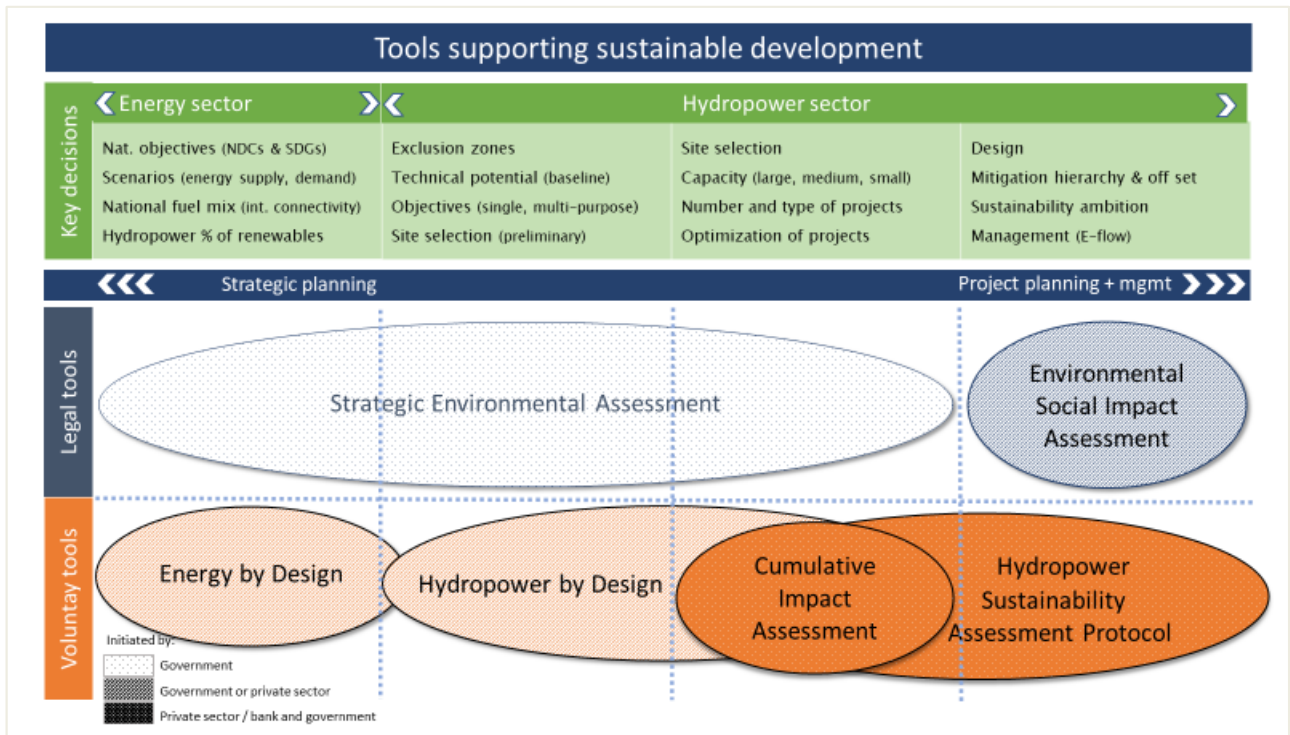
Tools supporting sustainable development

Key decisions

Energy sector

Hydropower sector

| Nat. objectives (NDCs & SDGs) | Exclusion zones | Site selection | Design |
|---|---|---|---|
| Scenarios (energy supply, demand) | Technical potential (baseline) | Capacity (large, medium, small) | Mitigation hierarchy & off set |
| National fuel mix (int. connectivity) | Objectives (single, multi-purpose) | Number and type of projects | Sustainability ambition |
| Hydropower % of renewables | Site selection (preliminary) | Optimization of projects | Management (E-flow) |

Strategic planning

Project planning + mgmt

Legal tools

Strategic Environmental Assessment

Environmental Social Impact Assessment

Voluntay tools

Energy by Design

Hydropower by Design

Cumulative Impact Assessment

Hydropower Sustainability Assessment Protocol

Initiated by:
Government
Government or private sector
Private sector / bank and government